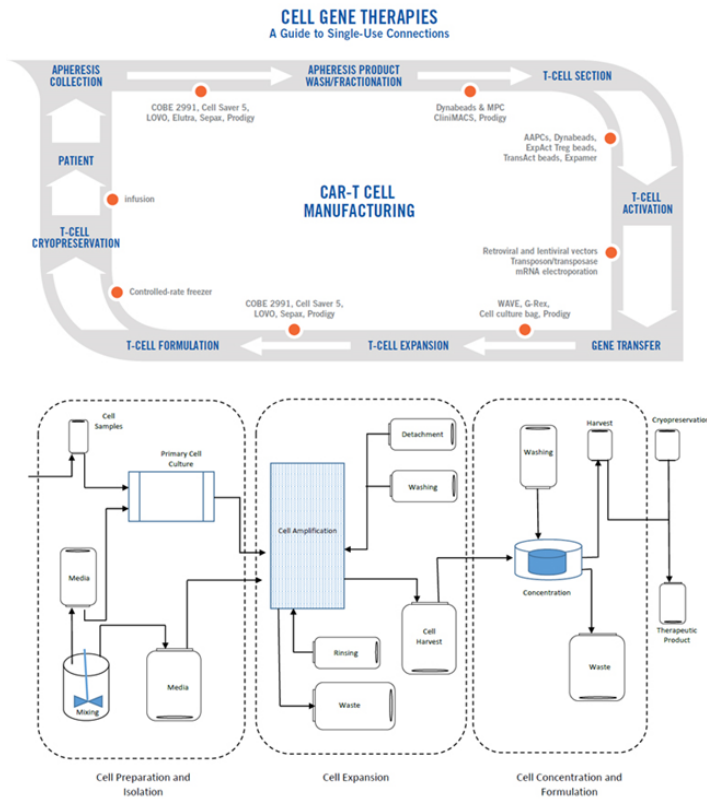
CELL GENE THERAPIES
A Guide to Single-Use Connections

APHERESIS COLLECTION

APHERESIS PRODUCT WASH/FRACTIONATION

T-CELL SECTION

COBE 2991, Cell Saver 5, LOVO, Elutra, Sepax, Prodigy

Dynabeads & MPC CliniMACS, Prodigy

AAPCs, Dynabeads, ExpAct Treg beads, TransAct beads, Expamer

PATIENT

infusion

CAR-T CELL MANUFACTURING

T-CELL ACTIVATION

T-CELL CRYOPRESERVATION

Retroviral and lentiviral vectors
Transposon/transposase
mRNA electroporation

Controlled-rate freezer

COBE 2991, Cell Saver 5, LOVO, Sepax, Prodigy

WAVE, G-Rex, Cell culture bag, Prodigy

T-CELL FORMULATION

T-CELL EXPANSION

GENE TRANSFER

Cell Samples

Primary Cell Culture

Media

Mixing

Media

Detachment

Washing

Cell Amplification

Rinsing

Waste

Cell Harvest

Washing

Harvest

Cryopreservation

Concentration

Waste

Therapeutic Product

Cell Preparation and Isolation

Cell Expansion

Cell Concentration and Formulation